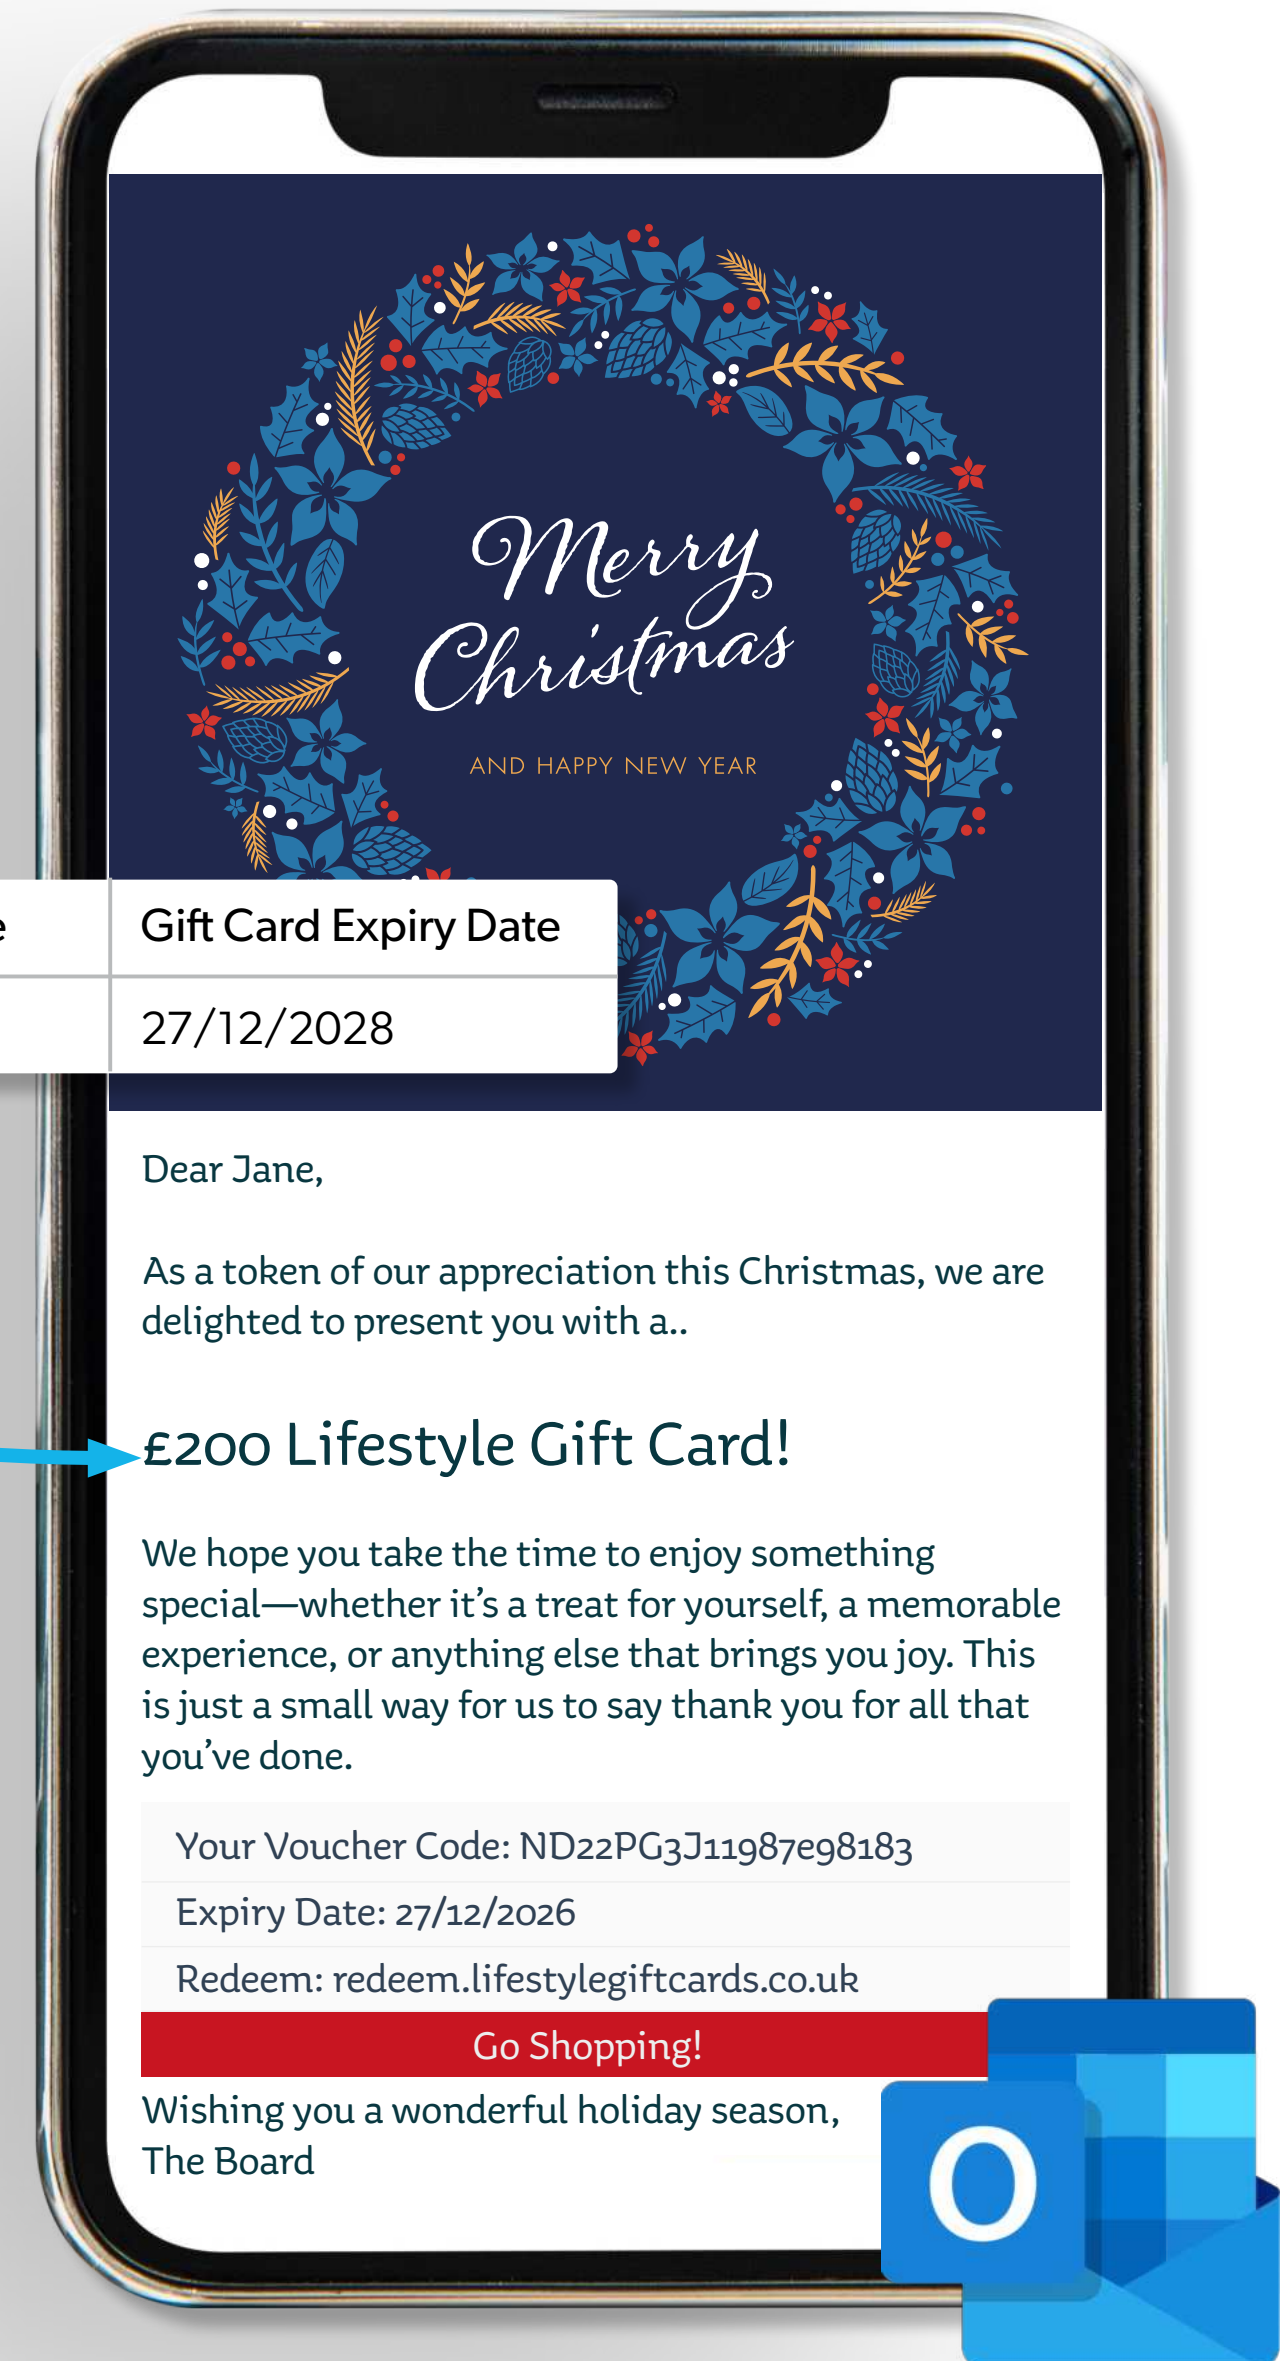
Merry Christmas

AND HAPPY NEW YEAR

| e | Gift Card Expiry Date |
|---|---|
| | 27/12/2028 |

Dear Jane,

As a token of our appreciation this Christmas, we are delighted to present you with a..

£200 Lifestyle Gift Card!

We hope you take the time to enjoy something special—whether it's a treat for yourself, a memorable experience, or anything else that brings you joy. This is just a small way for us to say thank you for all that you've done.

Your Voucher Code: ND22PG3J11987e98183
Expiry Date: 27/12/2026
Redeem: redeem.lifestylegiftcards.co.uk

Go Shopping!

Wishing you a wonderful holiday season,
The Board

O